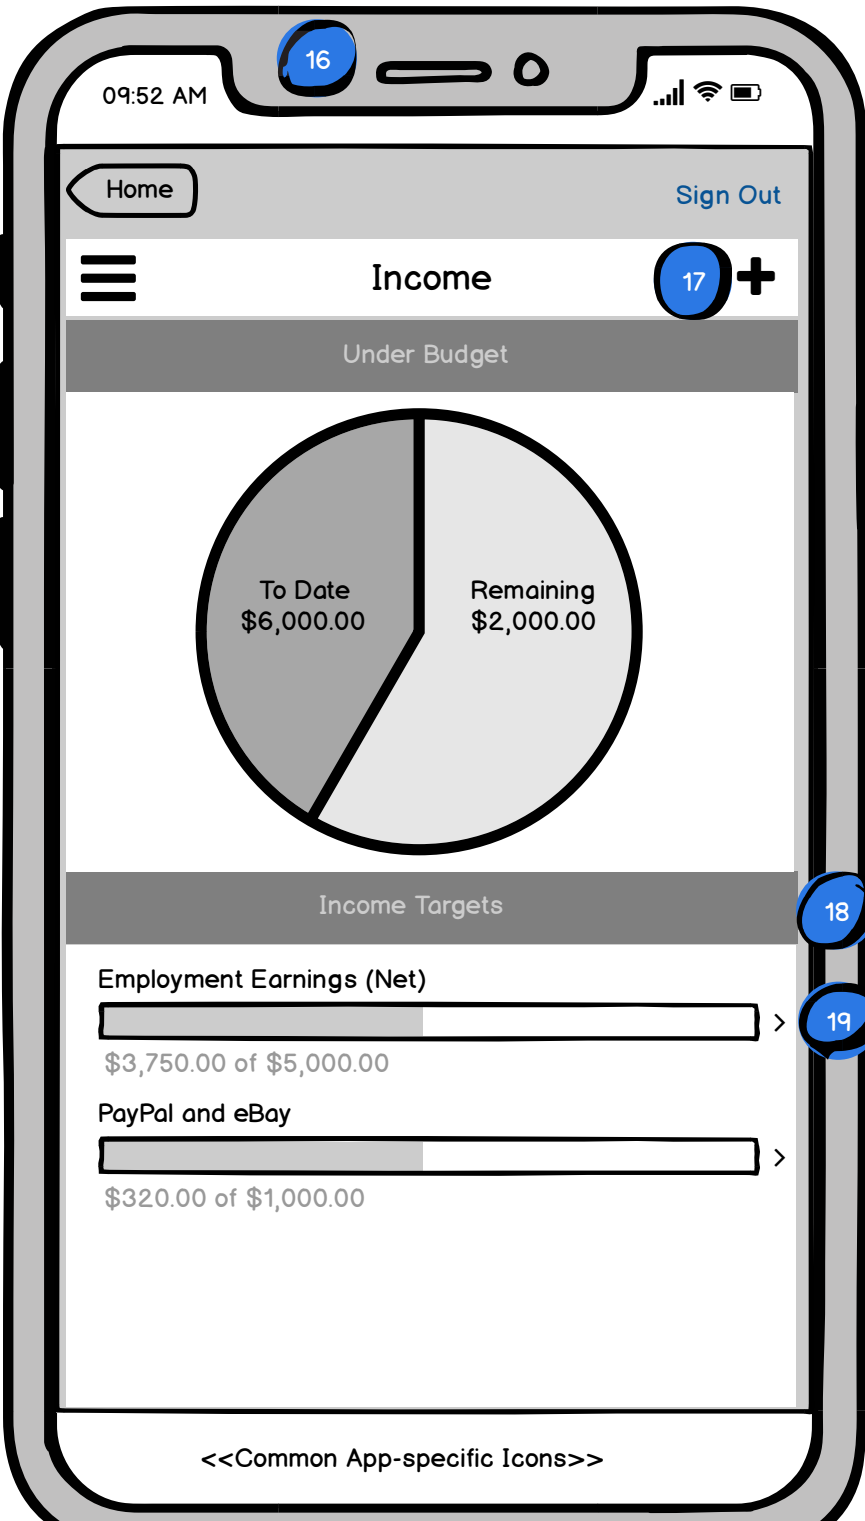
16

09:52 AM

Home

Sign Out

Income

17

+

Under Budget

To Date
$6,000.00

Remaining
$2,000.00

Income Targets

18

Employment Earnings (Net)

19

$3,750.00 of $5,000.00

PayPal and eBay

$320.00 of $1,000.00

<<Common App-specific Icons>>